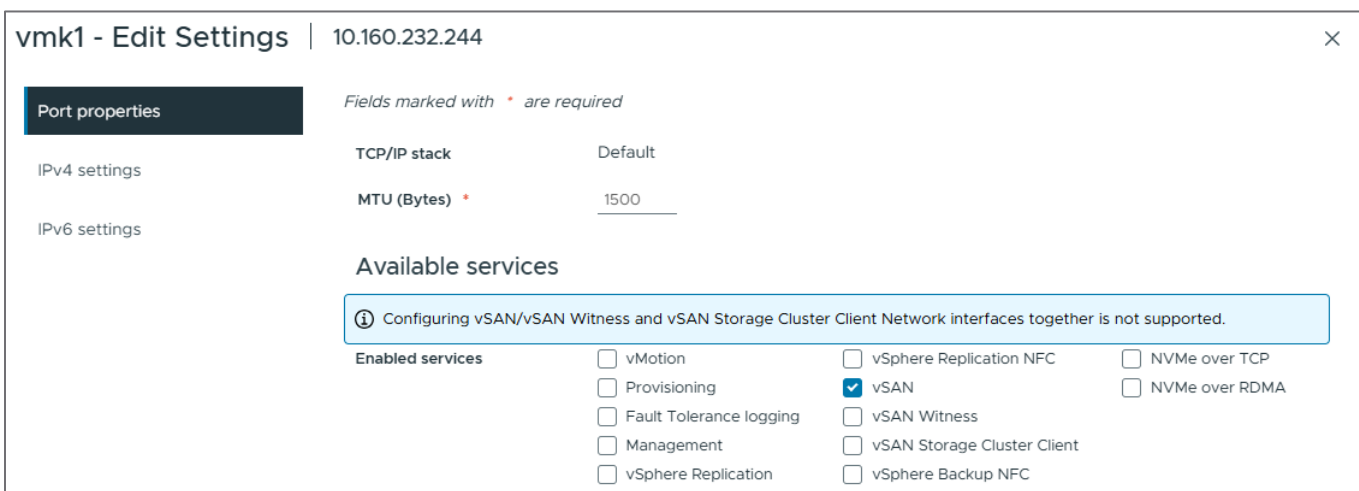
vmk1 - Edit Settings | 10.160.232.244

×

Port properties

IPv4 settings

IPv6 settings

Fields marked with * are required

TCP/IP stack Default

MTU (Bytes) * 1500

Available services

Configuring vSAN/vSAN Witness and vSAN Storage Cluster Client Network interfaces together is not supported.

Enabled services

vMotion

Provisioning

Fault Tolerance logging

Management

vSphere Replication

vSphere Replication NFC

vSAN

vSAN Witness

vSAN Storage Cluster Client

vSphere Backup NFC

NVMe over TCP

NVMe over RDMA